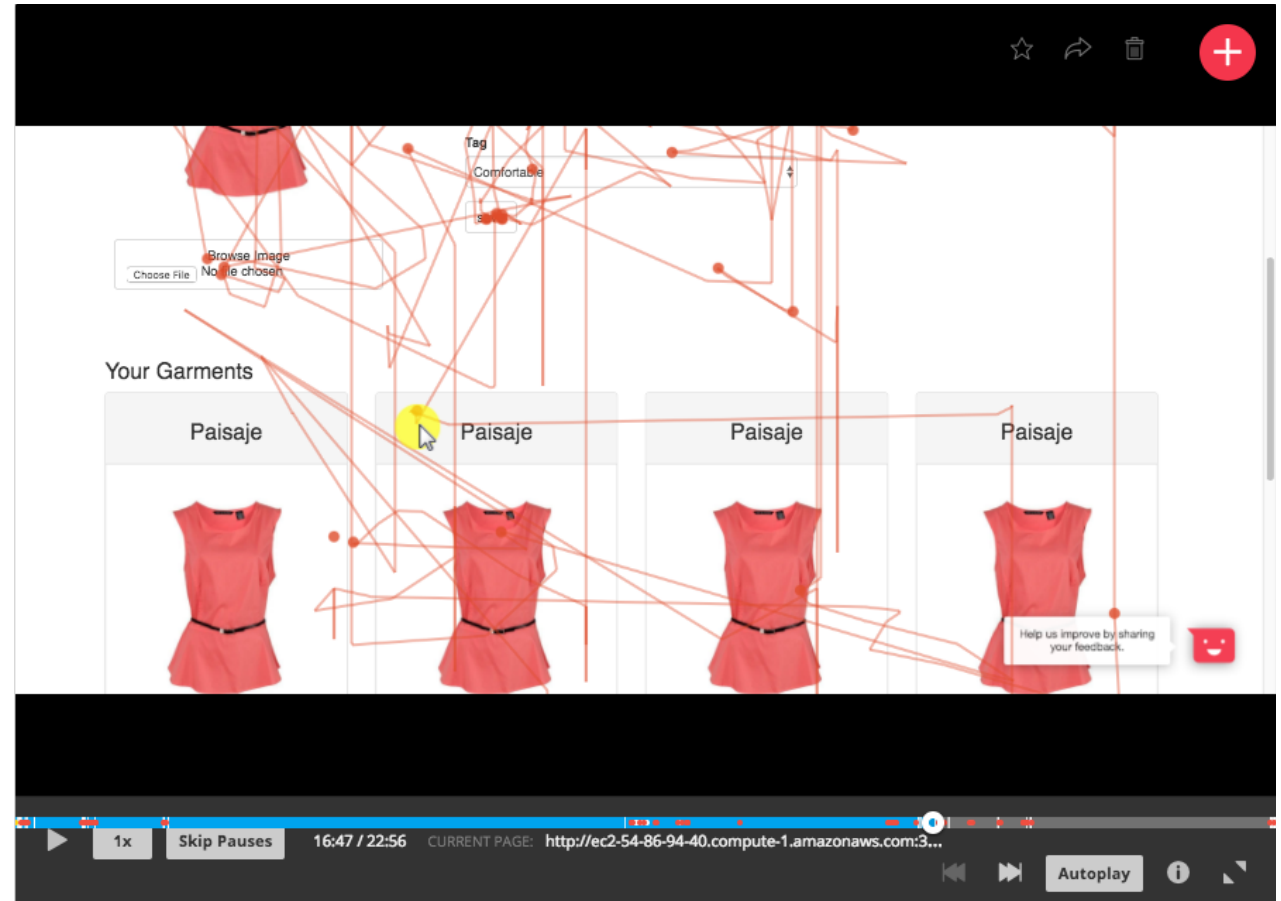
Tag

Comfortable

S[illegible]

Choose File Browse Image No file chosen

Your Garments

Paisaje

Paisaje

Paisaje

Paisaje

Help us improve by sharing your feedback.

1x Skip Pauses 16:47 / 22:56 CURRENT PAGE: http://ec2-54-86-94-40.compute-1.amazonaws.com:3...

Autoplay